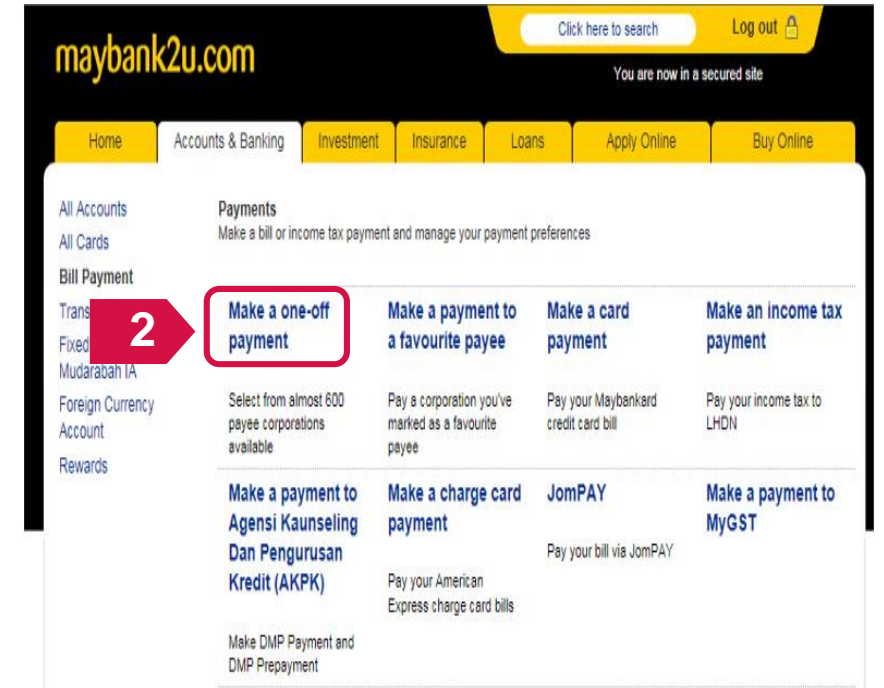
maybank2u.com

Click here to search

Log out

You are now in a secured site

Home | Accounts & Banking | Investment | Insurance | Loans | Apply Online | Buy Online

All Accounts
All Cards
Bill Payment
Trans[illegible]
Fixed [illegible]
Mudarabah IA
Foreign Currency Account
Rewards

2

Payments
Make a bill or income tax payment and manage your payment preferences

Make a one-off payment
Select from almost 600 payee corporations available

Make a payment to a favourite payee
Pay a corporation you've marked as a favourite payee

Make a card payment
Pay your Maybankard credit card bill

Make an income tax payment
Pay your income tax to LHDN

Make a payment to Agensi Kaunseling Dan Pengurusan Kredit (AKPK)
Make DMP Payment and DMP Prepayment

Make a charge card payment
Pay your American Express charge card bills

JomPAY
Pay your bill via JomPAY

Make a payment to MyGST